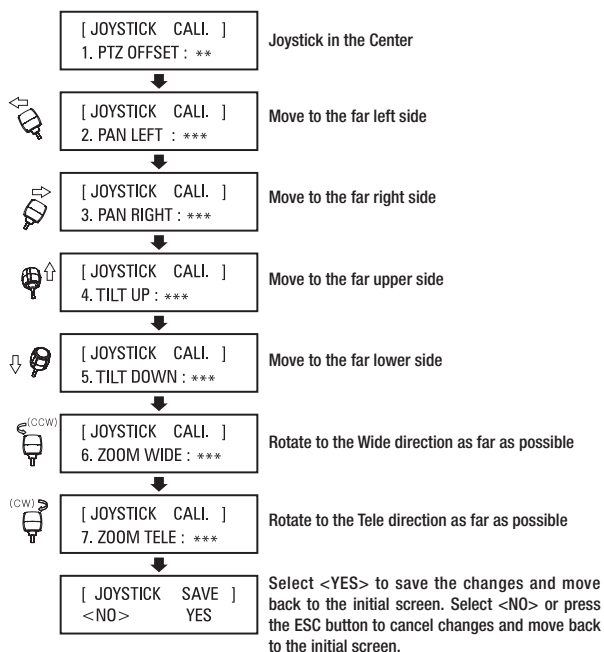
[ JOYSTICK CALI. ]
1. PTZ OFFSET : **

Joystick in the Center

[ JOYSTICK CALI. ]
2. PAN LEFT : ***

Move to the far left side

[ JOYSTICK CALI. ]
3. PAN RIGHT : ***

Move to the far right side

[ JOYSTICK CALI. ]
4. TILT UP : ***

Move to the far upper side

[ JOYSTICK CALI. ]
5. TILT DOWN : ***

Move to the far lower side

(CCW)

[ JOYSTICK CALI. ]
6. ZOOM WIDE : ***

Rotate to the Wide direction as far as possible

(CW)

[ JOYSTICK CALI. ]
7. ZOOM TELE : ***

Rotate to the Tele direction as far as possible

[ JOYSTICK SAVE ]
<NO> YES

Select <YES> to save the changes and move back to the initial screen. Select <NO> or press the ESC button to cancel changes and move back to the initial screen.